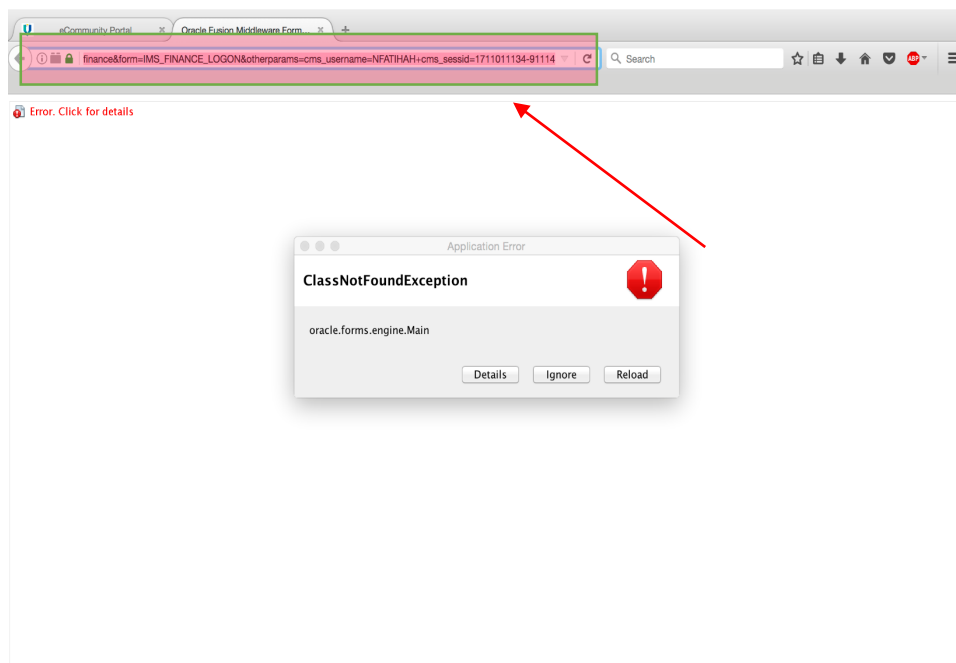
eCommunity Portal
Oracle Fusion Middleware Form...
finance&form=IMS_FINANCE_LOGON&otherparams=cms_username=NFATIHAH+cms_sessid=1711011134-91114
Search
ABP
Error. Click for details
Application Error
ClassNotFoundException
oracle.forms.engine.Main
Details
Ignore
Reload